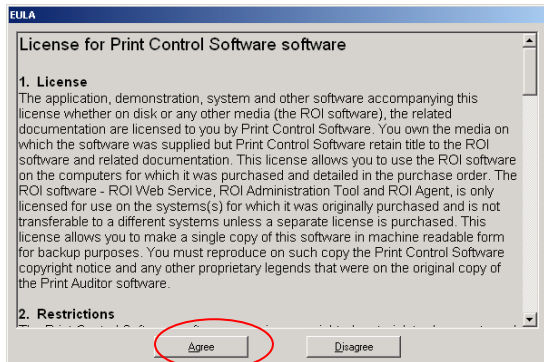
EULA

License for Print Control Software software

1. License
The application, demonstration, system and other software accompanying this license whether on disk or any other media (the ROI software), the related documentation are licensed to you by Print Control Software. You own the media on which the software was supplied but Print Control Software retain title to the ROI software and related documentation. This license allows you to use the ROI software on the computers for which it was purchased and detailed in the purchase order. The ROI software - ROI Web Service, ROI Administration Tool and ROI Agent, is only licensed for use on the systems(s) for which it was originally purchased and is not transferable to a different systems unless a separate license is purchased. This license allows you to make a single copy of this software in machine readable form for backup purposes. You must reproduce on such copy the Print Control Software copyright notice and any other proprietary legends that were on the original copy of the Print Auditor software.

2. Restrictions
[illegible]

Agree

Disagree